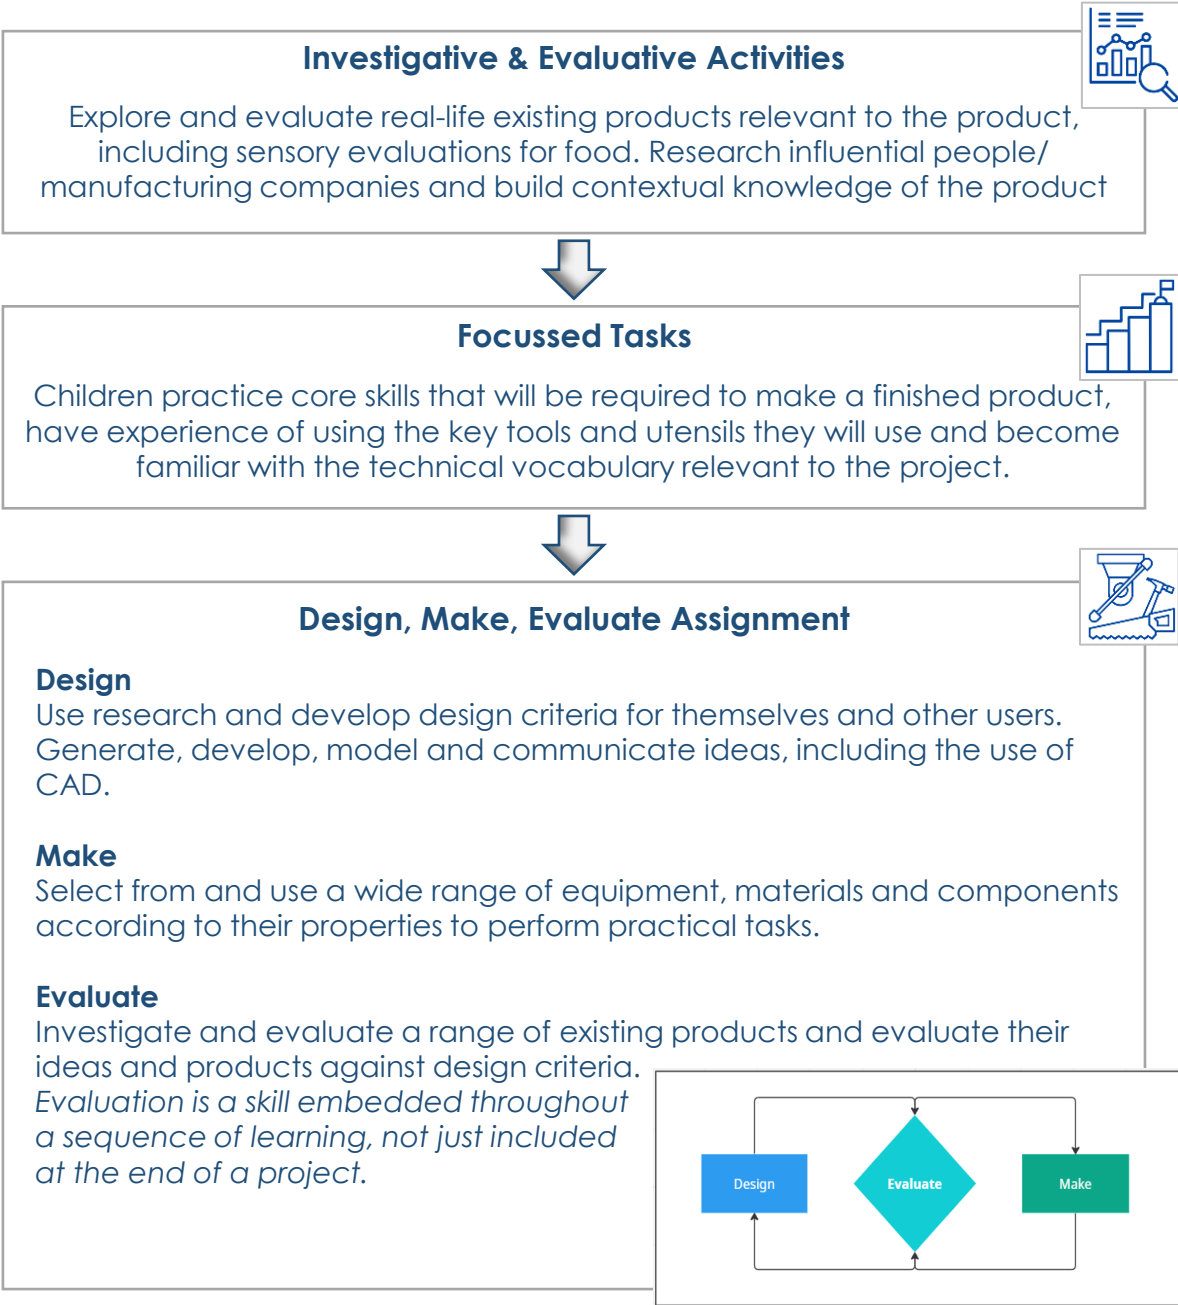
Investigative & Evaluative Activities

Explore and evaluate real-life existing products relevant to the product, including sensory evaluations for food. Research influential people/ manufacturing companies and build contextual knowledge of the product

Focussed Tasks

Children practice core skills that will be required to make a finished product, have experience of using the key tools and utensils they will use and become familiar with the technical vocabulary relevant to the project.

Design, Make, Evaluate Assignment

Design
Use research and develop design criteria for themselves and other users. Generate, develop, model and communicate ideas, including the use of CAD.

Make
Select from and use a wide range of equipment, materials and components according to their properties to perform practical tasks.

Evaluate
Investigate and evaluate a range of existing products and evaluate their ideas and products against design criteria.
*Evaluation is a skill embedded throughout a sequence of learning, not just included at the end of a project.*

Design

Evaluate

Make